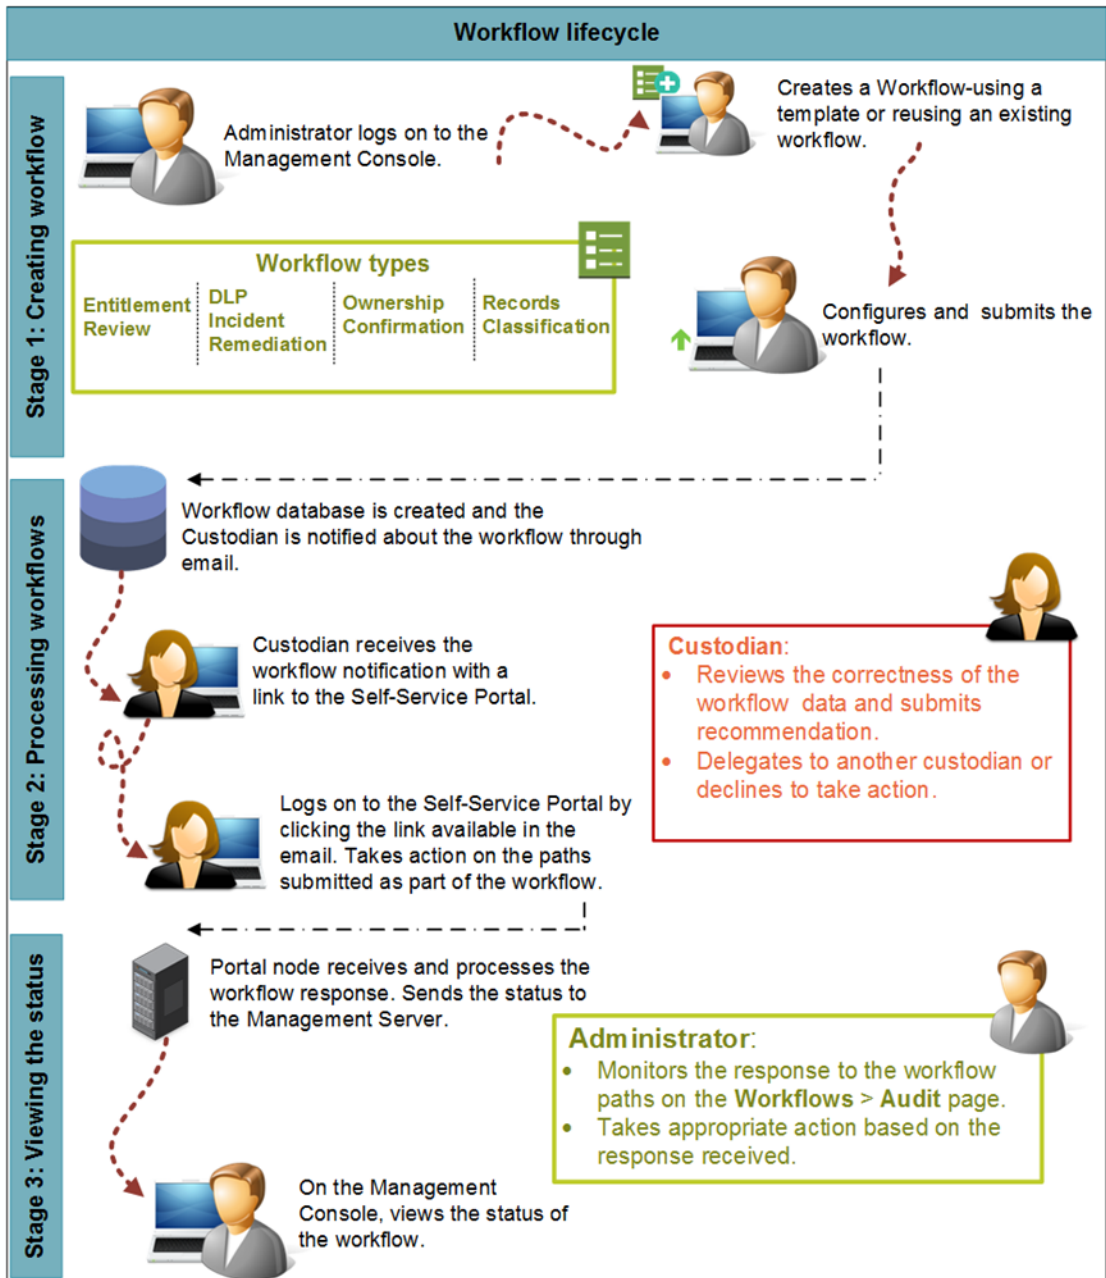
Workflow lifecycle

Stage 1: Creating workflow

Administrator logs on to the Management Console.

Creates a Workflow-using a template or reusing an existing workflow.

Workflow types

Entitlement Review

DLP Incident Remediation

Ownership Confirmation

Records Classification

Configures and submits the workflow.

Stage 2: Processing workflows

Workflow database is created and the Custodian is notified about the workflow through email.

Custodian receives the workflow notification with a link to the Self-Service Portal.

Custodian:
- Reviews the correctness of the workflow data and submits recommendation.
- Delegates to another custodian or declines to take action.

Logs on to the Self-Service Portal by clicking the link available in the email. Takes action on the paths submitted as part of the workflow.

Stage 3: Viewing the status

Portal node receives and processes the workflow response. Sends the status to the Management Server.

Administrator:
- Monitors the response to the workflow paths on the **Workflows** > **Audit** page.
- Takes appropriate action based on the response received.

On the Management Console, views the status of the workflow.